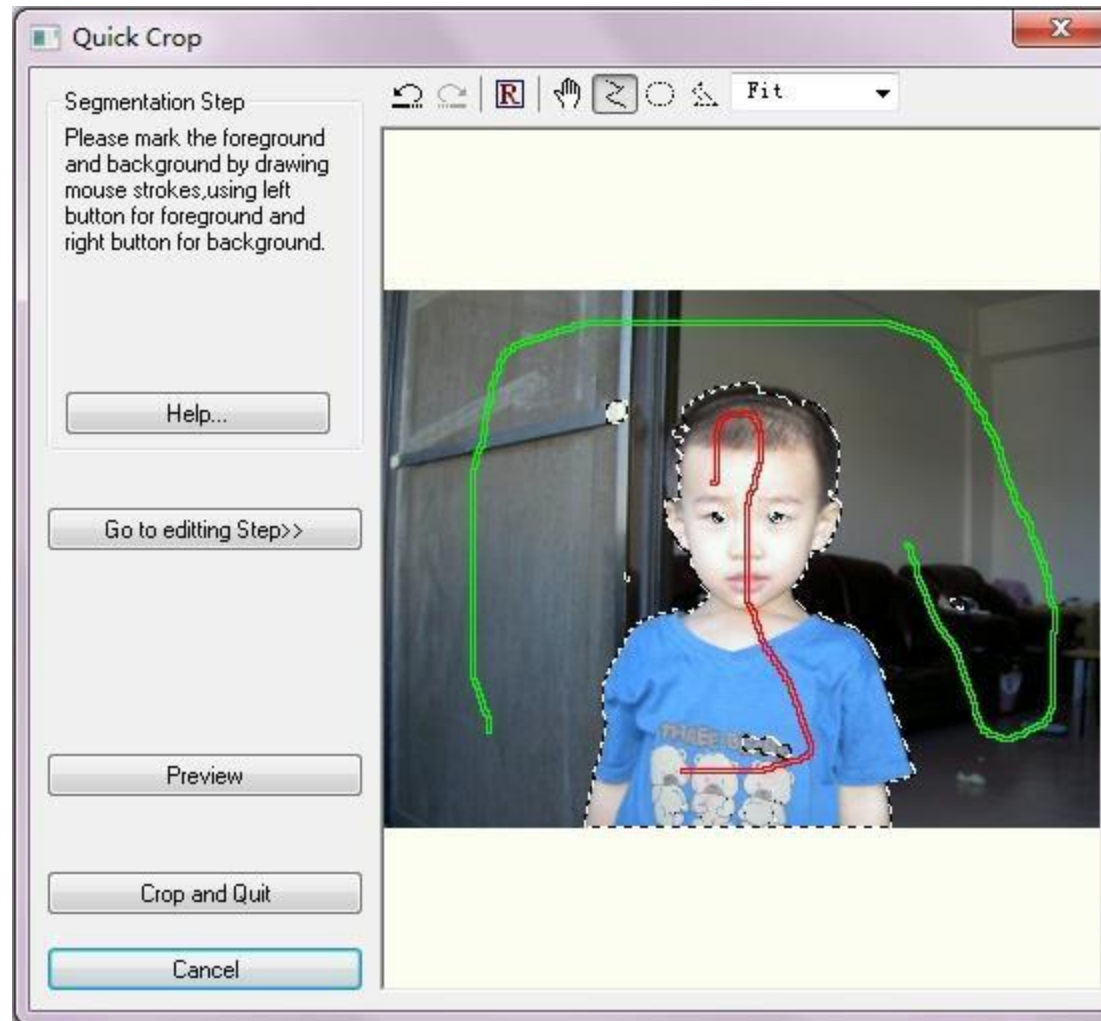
Quick Crop

Segmentation Step

Please mark the foreground and background by drawing mouse strokes,using left button for foreground and right button for background.

Help...

Go to editting Step>>

Preview

Crop and Quit

Cancel

R

Fit